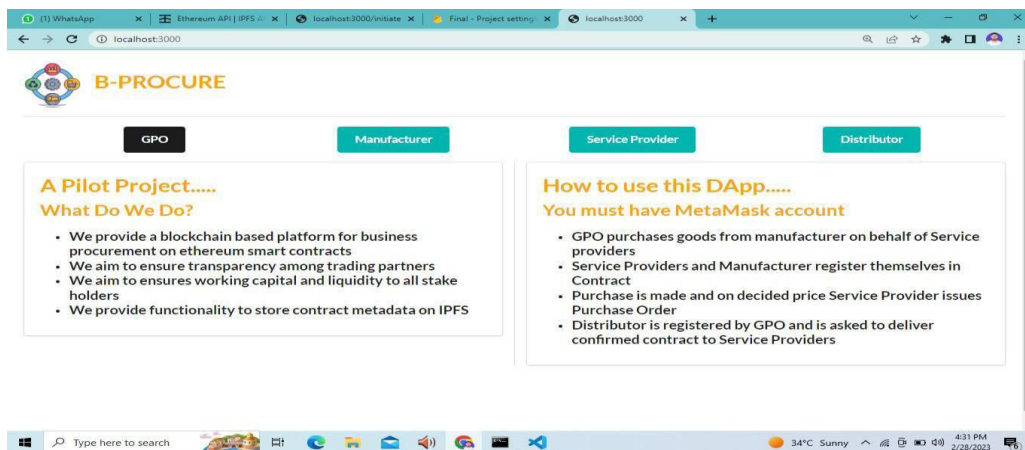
(1) WhatsApp × | Ethereum API | IPFS A × | localhost:3000/initiate × | Final - Project setting × | localhost:3000 × | +

localhost:3000

B-PROCURE

GPO

Manufacturer

Service Provider

Distributor

A Pilot Project.....

What Do We Do?

- We provide a blockchain based platform for business procurement on ethereum smart contracts
- We aim to ensure transparency among trading partners
- We aim to ensures working capital and liquidity to all stake holders
- We provide functionality to store contract metadata on IPFS

How to use this DApp.....

You must have MetaMask account

- GPO purchases goods from manufacturer on behalf of Service providers
- Service Providers and Manufacturer register themselves in Contract
- Purchase is made and on decided price Service Provider issues Purchase Order
- Distributor is registered by GPO and is asked to deliver confirmed contract to Service Providers

Type here to search

34°C Sunny 4:31 PM 2/28/2023